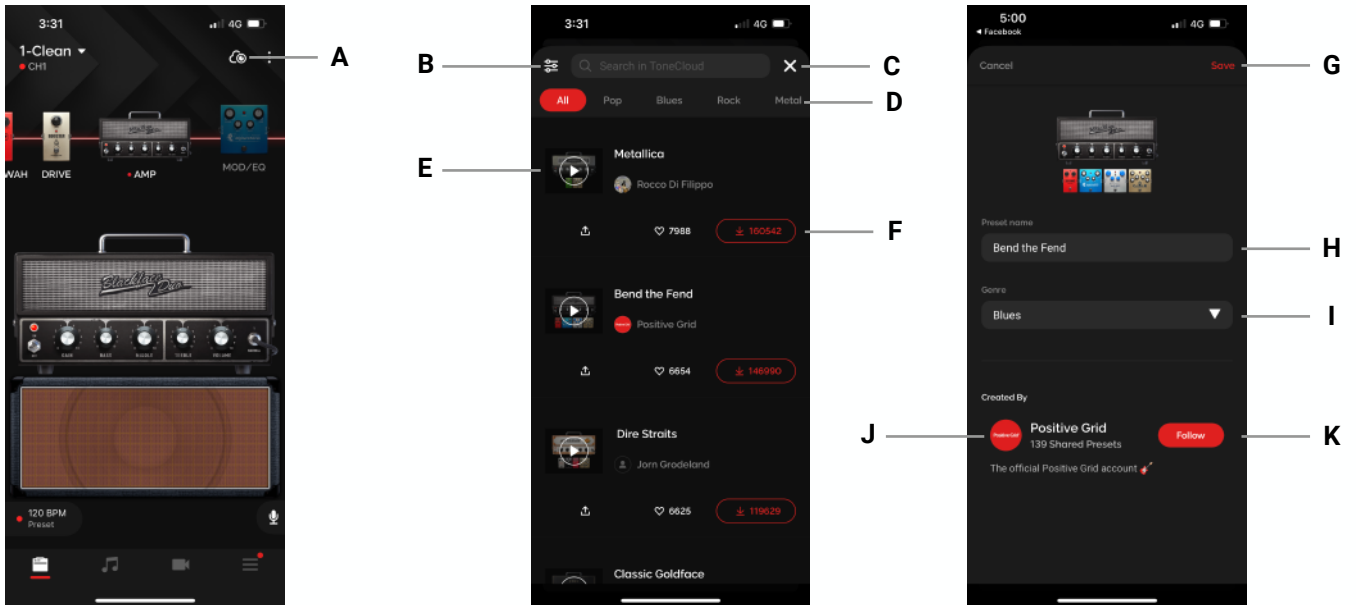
3:31
4G
1-Clean
CH1
A
WAH
DRIVE
AMP
MOD/EQ
BlackStar Duo
BASS
MIDDLE
TREBLE
PRESENCE
120 BPM
Preset

3:31
4G
B
Search in ToneCloud
C
All
Pop
Blues
Rock
Metal
D
E
Metallica
Rocco Di Filippo
7988
160542
F
Bend the Fend
Positive Grid
6654
146990
Dire Straits
Jorn Grodeland
6625
119629
Classic Goldface

5:00
◂ Facebook
4G
Cancel
Save
G
Preset name
Bend the Fend
H
Genre
Blues
I
Created By
J
Positive Grid
139 Shared Presets
Follow
K
The official Positive Grid account🎸